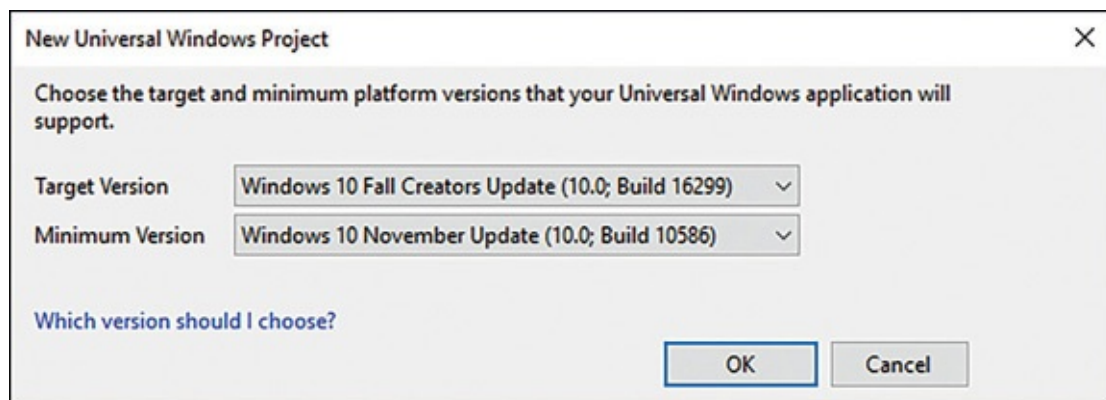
New Universal Windows Project

×

Choose the target and minimum platform versions that your Universal Windows application will support.

Target Version Windows 10 Fall Creators Update (10.0; Build 16299)

Minimum Version Windows 10 November Update (10.0; Build 10586)

Which version should I choose?

OK

Cancel